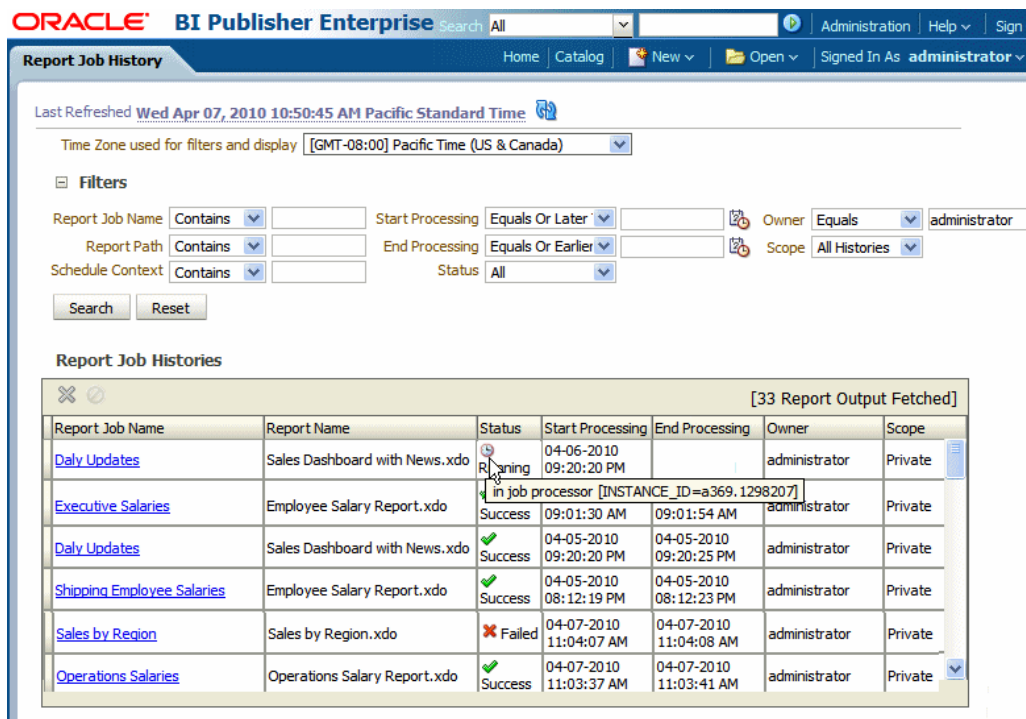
ORACLE BI Publisher Enterprise Search All Administration | Help | Sign

Report Job History

Home | Catalog | New | Open | Signed In As administrator

Last Refreshed Wed Apr 07, 2010 10:50:45 AM Pacific Standard Time

Time Zone used for filters and display [GMT-08:00] Pacific Time (US & Canada)

Filters

Report Job Name Contains

Report Path Contains

Schedule Context Contains

Start Processing Equals Or Later

End Processing Equals Or Earlier

Status All

Owner Equals administrator

Scope All Histories

Search Reset

Report Job Histories

[33 Report Output Fetched]

| Report Job Name | Report Name | Status | Start Processing | End Processing | Owner | Scope |
|---|---|---|---|---|---|---|
| Daly Updates | Sales Dashboard with News.xdo | Running | 04-06-2010 09:20:20 PM | | administrator | Private |
| Executive Salaries | Employee Salary Report.xdo | Success | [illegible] 09:01:30 AM | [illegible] 09:01:54 AM | administrator | Private |
| Daly Updates | Sales Dashboard with News.xdo | Success | 04-05-2010 09:20:20 PM | 04-05-2010 09:20:25 PM | administrator | Private |
| Shipping Employee Salaries | Employee Salary Report.xdo | Success | 04-05-2010 08:12:19 PM | 04-05-2010 08:12:23 PM | administrator | Private |
| Sales by Region | Sales by Region.xdo | Failed | 04-07-2010 11:04:07 AM | 04-07-2010 11:04:08 AM | administrator | Private |
| Operations Salaries | Operations Salary Report.xdo | Success | 04-07-2010 11:03:37 AM | 04-07-2010 11:03:41 AM | administrator | Private |

in job processor [INSTANCE_ID=a369.1298207]